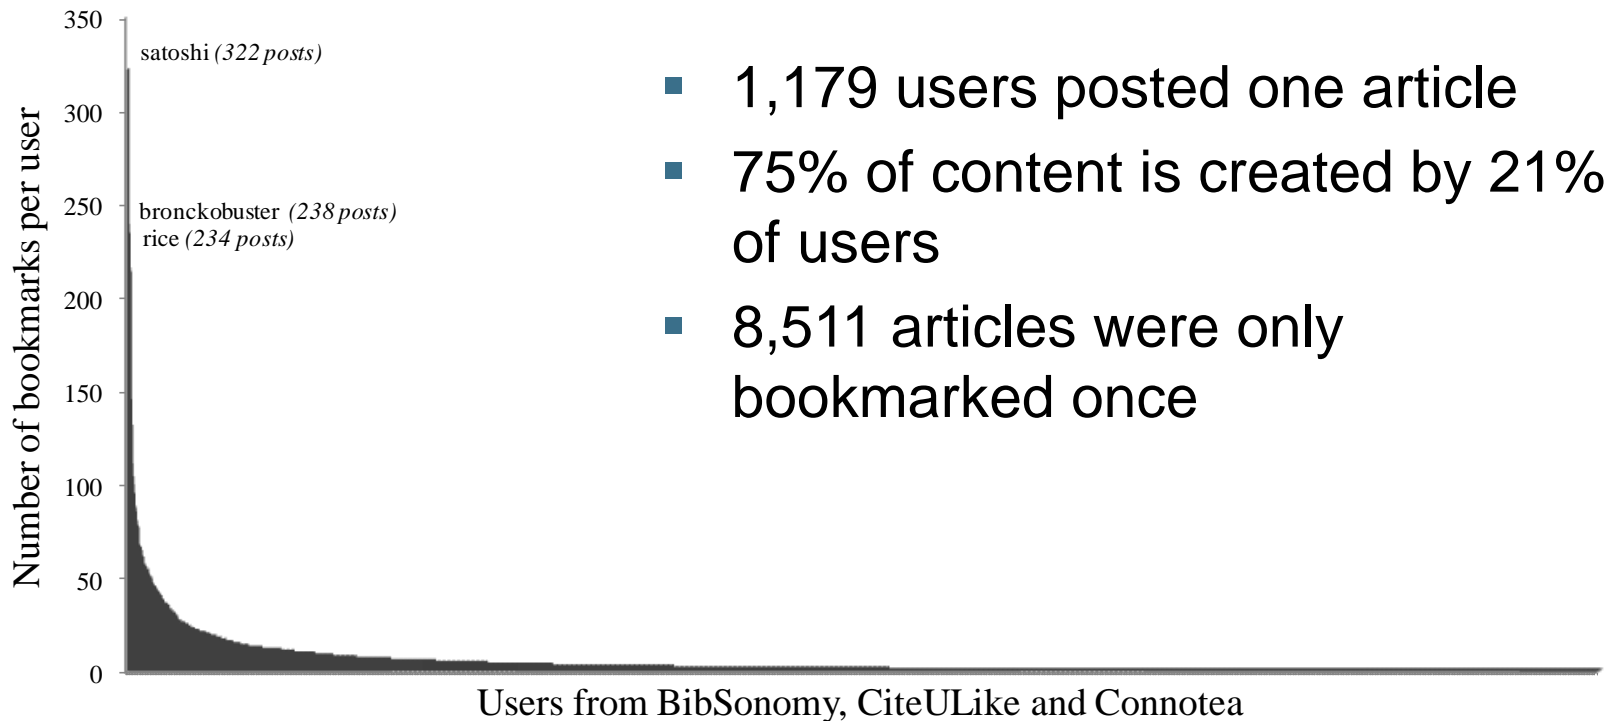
350
300
250
200
150
100
50
0

Number of bookmarks per user

satoshi (322 posts)
bronckobuster (238 posts)
rice (234 posts)

Users from BibSonomy, CiteULike and Connotea

- 1,179 users posted one article
- 75% of content is created by 21% of users
- 8,511 articles were only bookmarked once